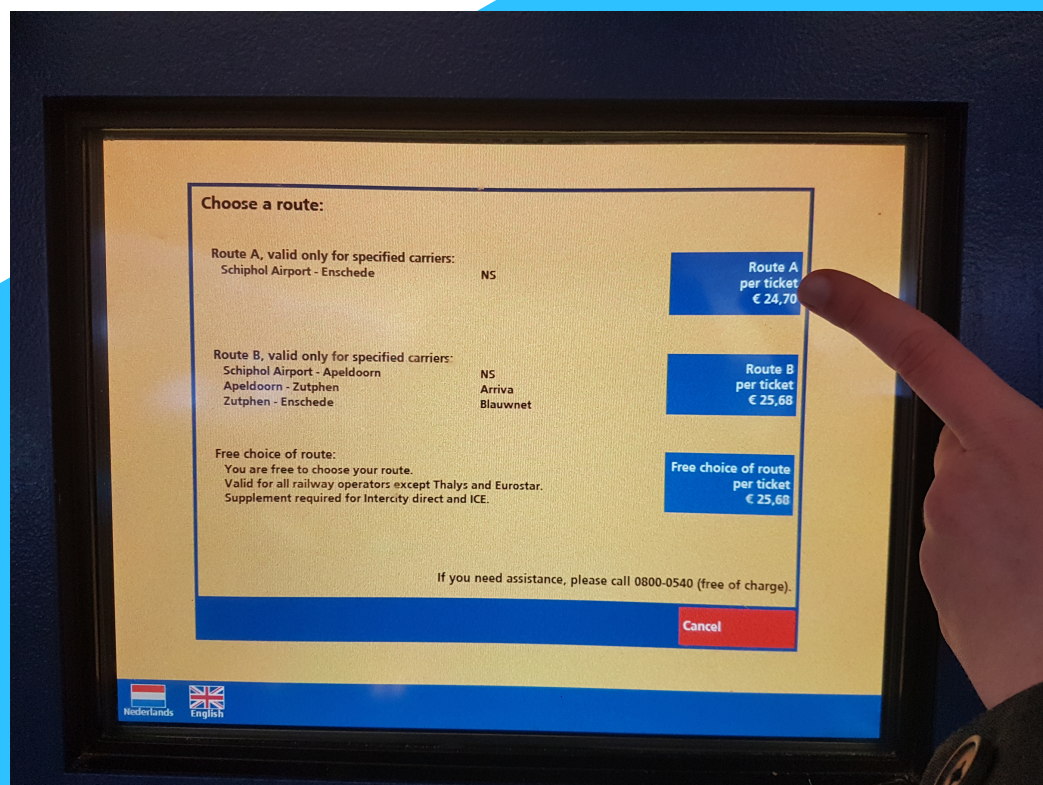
Choose a route:

Route A, valid only for specified carriers:
Schiphol Airport - Enschede NS

Route A
per ticket
€ 24,70

Route B, valid only for specified carriers:
Schiphol Airport - Apeldoorn NS
Apeldoorn - Zutphen Arriva
Zutphen - Enschede Blauwnet

Route B
per ticket
€ 25,68

Free choice of route:
You are free to choose your route.
Valid for all railway operators except Thalys and Eurostar.
Supplement required for Intercity direct and ICE.

Free choice of route
per ticket
€ 25,68

If you need assistance, please call 0800-0540 (free of charge).

Cancel

Nederlands
English